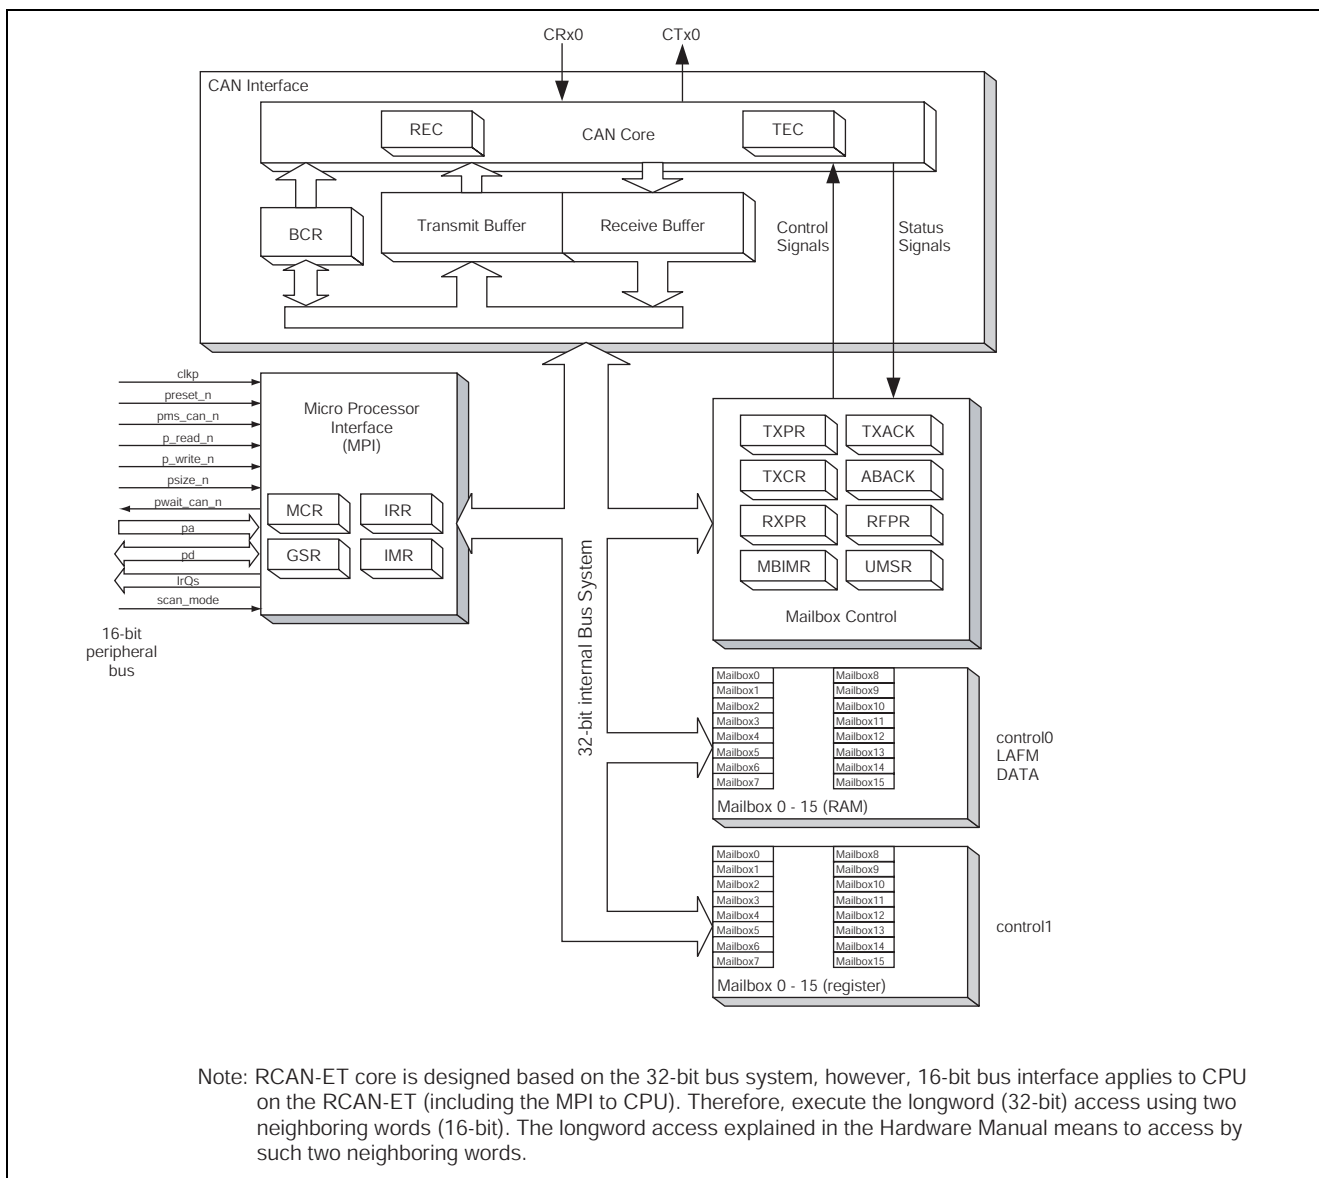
CRx0
CTx0

CAN Interface

REC
CAN Core
TEC

BCR
Transmit Buffer
Receive Buffer
Control Signals
Status Signals

clkp
preset_n
pms_can_n
p_read_n
p_write_n
psize_n
pwait_can_n
pa
pd
IrQs
scan_mode

16-bit peripheral bus

Micro Processor Interface (MPI)

MCR
IRR
GSR
IMR

32-bit internal Bus System

TXPR
TXACK
TXCR
ABACK
RXPR
RFPR
MBIMR
UMSR

Mailbox Control

Mailbox0
Mailbox1
Mailbox2
Mailbox3
Mailbox4
Mailbox5
Mailbox6
Mailbox7
Mailbox8
Mailbox9
Mailbox10
Mailbox11
Mailbox12
Mailbox13
Mailbox14
Mailbox15
Mailbox 0 - 15 (RAM)

control0
LAFM
DATA

Mailbox0
Mailbox1
Mailbox2
Mailbox3
Mailbox4
Mailbox5
Mailbox6
Mailbox7
Mailbox8
Mailbox9
Mailbox10
Mailbox11
Mailbox12
Mailbox13
Mailbox14
Mailbox15
Mailbox 0 - 15 (register)

control1

Note: RCAN-ET core is designed based on the 32-bit bus system, however, 16-bit bus interface applies to CPU on the RCAN-ET (including the MPI to CPU). Therefore, execute the longword (32-bit) access using two neighboring words (16-bit). The longword access explained in the Hardware Manual means to access by such two neighboring words.